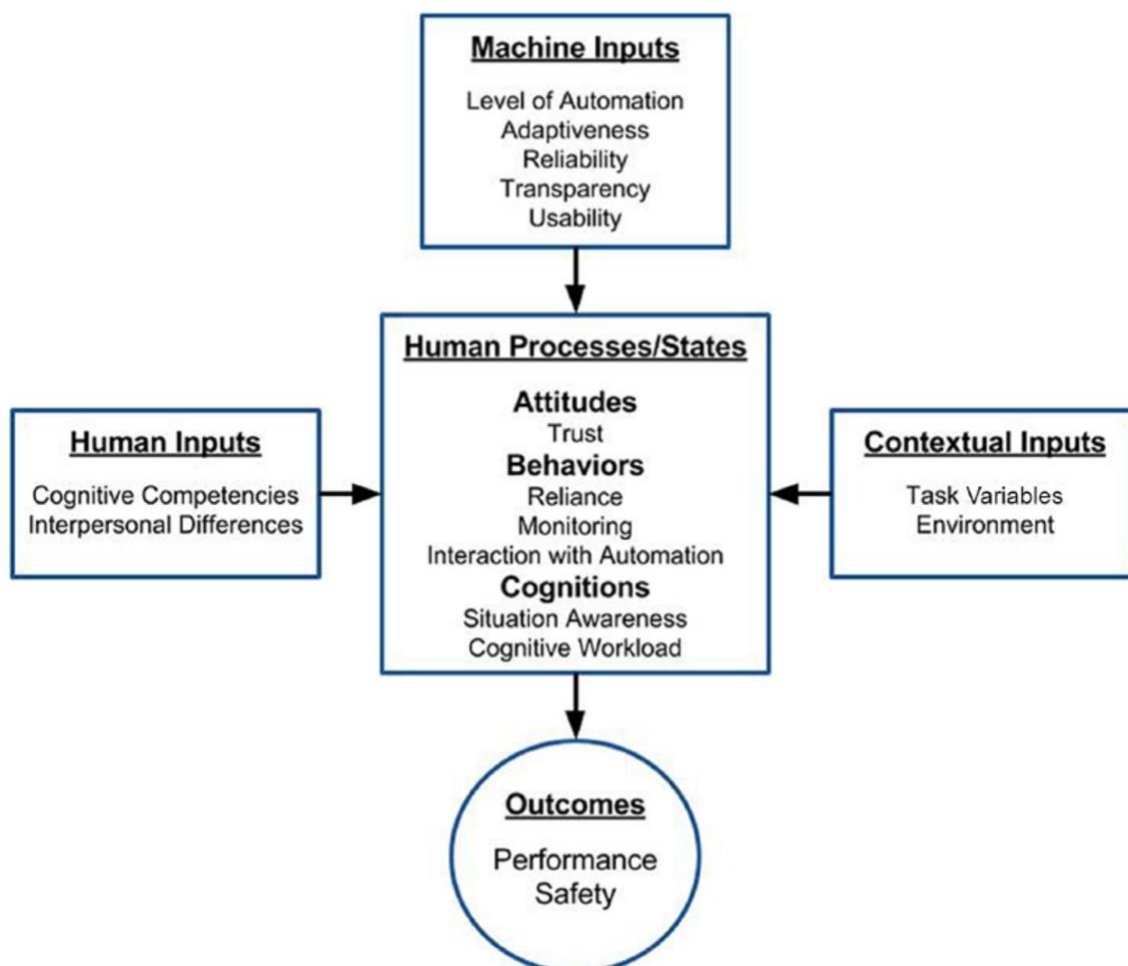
Machine Inputs

Level of Automation
Adaptiveness
Reliability
Transparency
Usability

Human Inputs

Cognitive Competencies
Interpersonal Differences

Human Processes/States

Attitudes
Trust
Behaviors
Reliance
Monitoring
Interaction with Automation
Cognitions
Situation Awareness
Cognitive Workload

Contextual Inputs

Task Variables
Environment

Outcomes

Performance
Safety